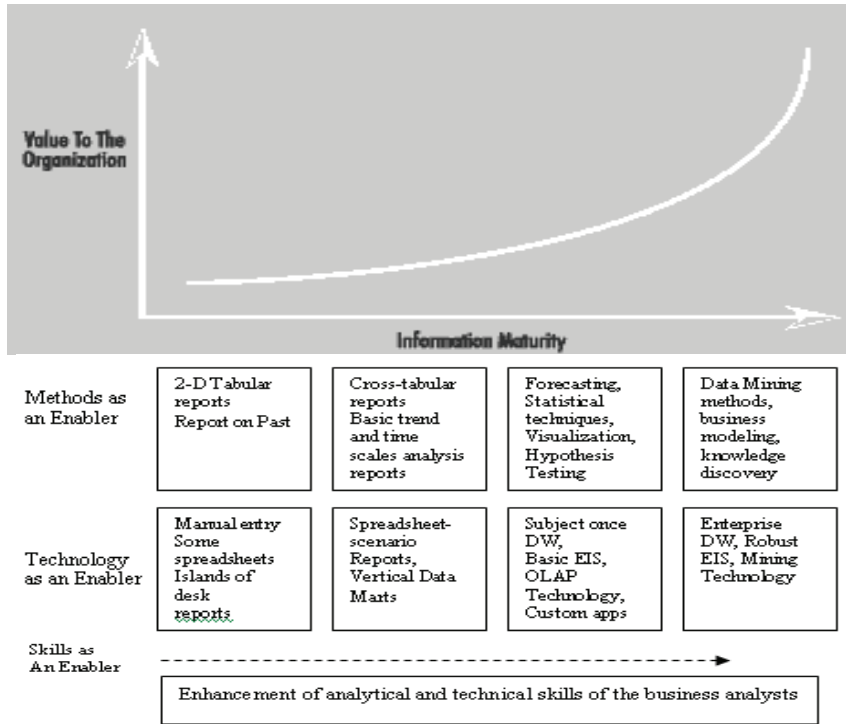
Value To The Organization

Information Maturity

Methods as an Enabler

2-D Tabular reports Report on Past

Cross-tabular reports Basic trend and time scales analysis reports

Forecasting, Statistical techniques, Visualization, Hypothesis Testing

Data Mining methods, business modeling, knowledge discovery

Technology as an Enabler

Manual entry Some spreadsheets Islands of desk reports

Spreadsheet-scenario Reports, Vertical Data Marts

Subject once DW, Basic EIS, OLAP Technology, Custom apps

Enterprise DW, Robust EIS, Mining Technology

Skills as An Enabler

Enhancement of analytical and technical skills of the business analysts